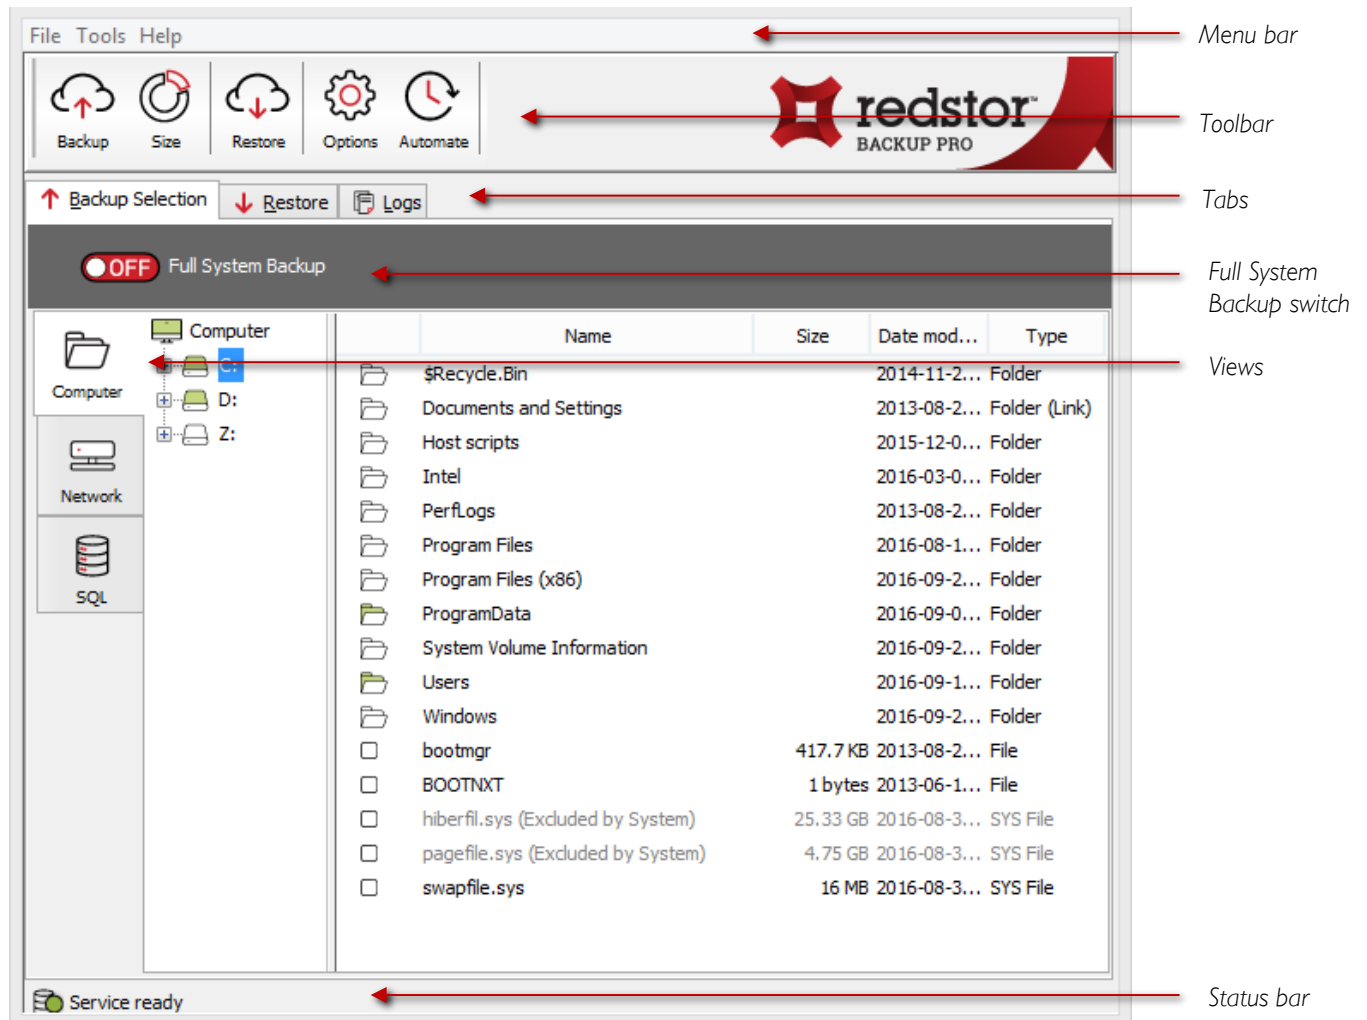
File Tools Help

Menu bar

Backup Size Restore Options Automate

redstor BACKUP PRO

Toolbar

Backup Selection Restore Logs

Tabs

OFF Full System Backup

Full System Backup switch

Computer Network SQL

Computer
C:
D:
Z:

Views

| | Name | Size | Date mod... | Type |
|---|---|---|---|---|
| | $Recycle.Bin | | 2014-11-2... | Folder |
| | Documents and Settings | | 2013-08-2... | Folder (Link) |
| | Host scripts | | 2015-12-0... | Folder |
| | Intel | | 2016-03-0... | Folder |
| | PerfLogs | | 2013-08-2... | Folder |
| | Program Files | | 2016-08-1... | Folder |
| | Program Files (x86) | | 2016-09-2... | Folder |
| | ProgramData | | 2016-09-0... | Folder |
| | System Volume Information | | 2016-09-2... | Folder |
| | Users | | 2016-09-1... | Folder |
| | Windows | | 2016-09-2... | Folder |
| | bootmgr | 417.7 KB | 2013-08-2... | File |
| | BOOTNXT | 1 bytes | 2013-06-1... | File |
| | hiberfil.sys (Excluded by System) | 25.33 GB | 2016-08-3... | SYS File |
| | pagefile.sys (Excluded by System) | 4.75 GB | 2016-08-3... | SYS File |
| | swapfile.sys | 16 MB | 2016-08-3... | SYS File |

Service ready

Status bar